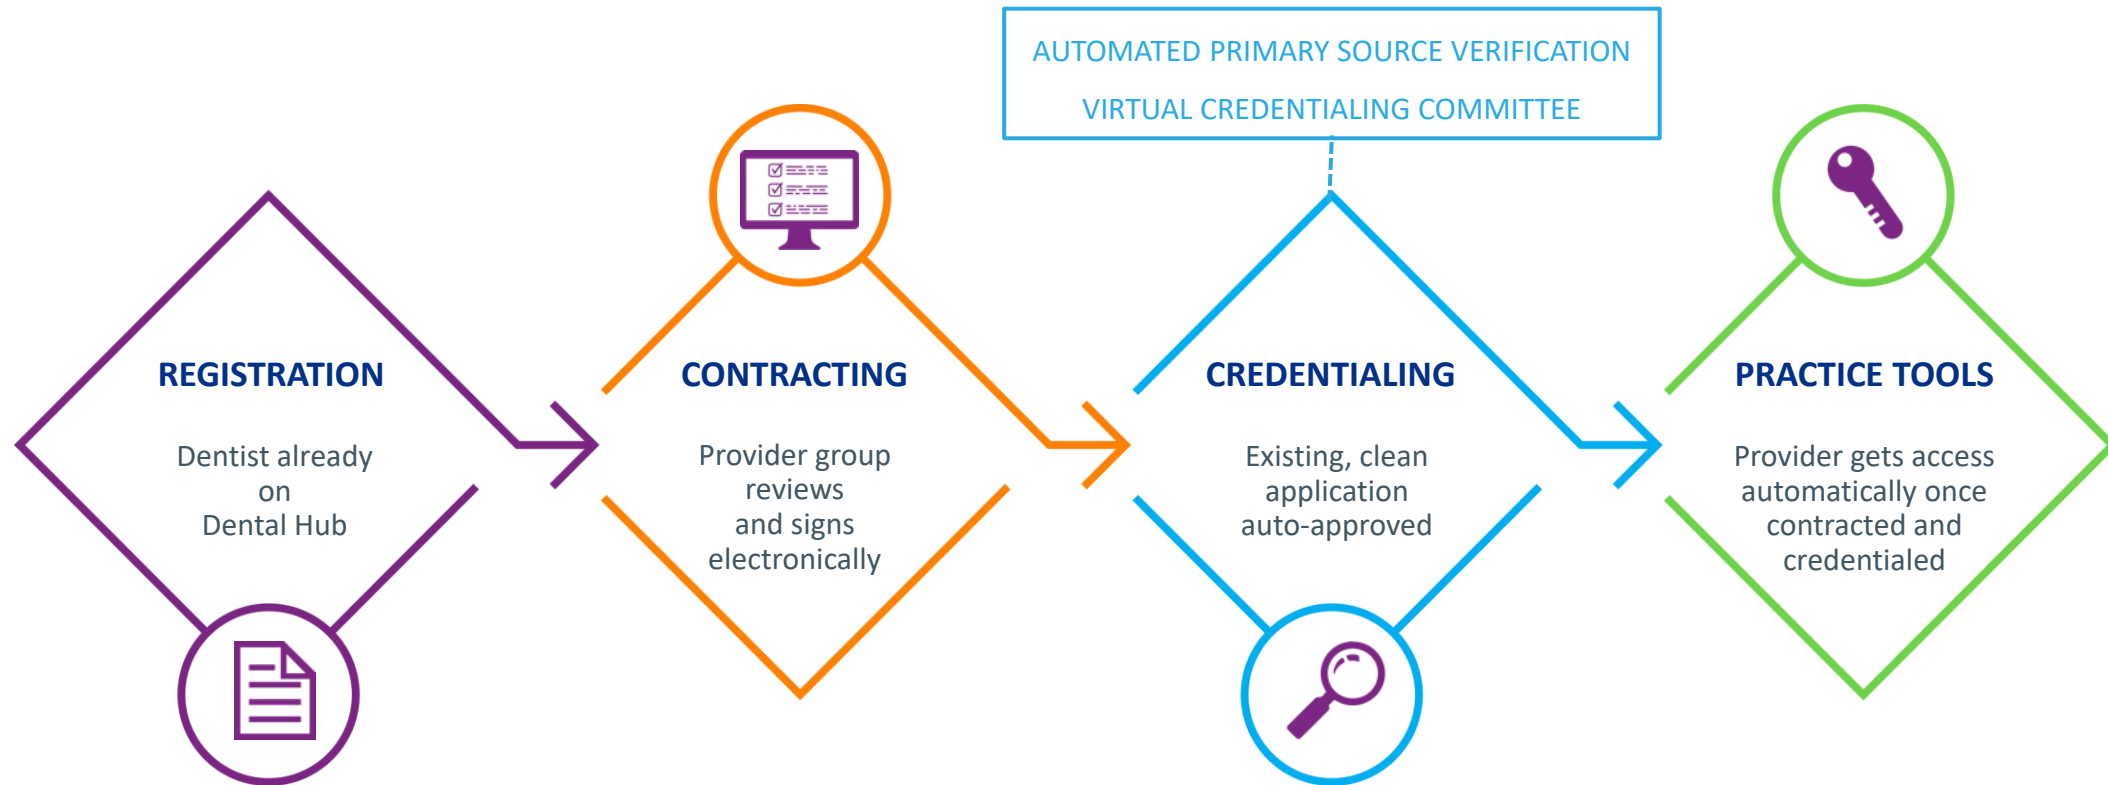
AUTOMATED PRIMARY SOURCE VERIFICATION

VIRTUAL CREDENTIALING COMMITTEE

REGISTRATION

Dentist already on Dental Hub

CONTRACTING

Provider group reviews and signs electronically

CREDENTIALING

Existing, clean application auto-approved

PRACTICE TOOLS

Provider gets access automatically once contracted and credentialed